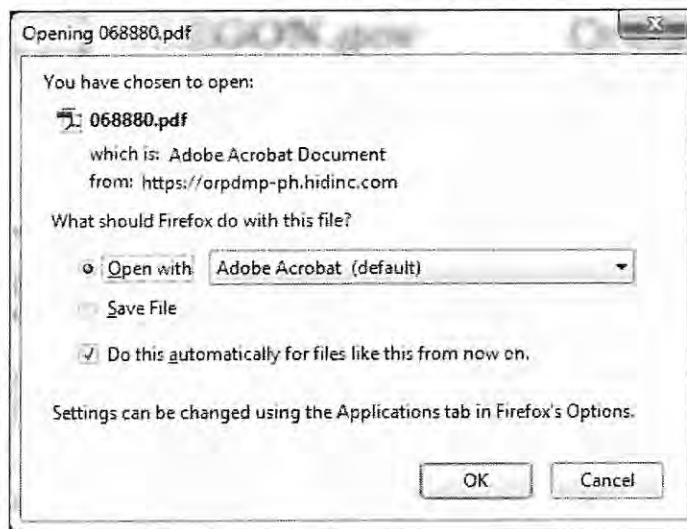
Opening 068880.pdf

You have chosen to open:

068880.pdf

which is: Adobe Acrobat Document

from: https://orpdmp-ph.hidinc.com

What should Firefox do with this file?

Open with Adobe Acrobat (default)

Save File

Do this automatically for files like this from now on.

Settings can be changed using the Applications tab in Firefox's Options.

OK Cancel